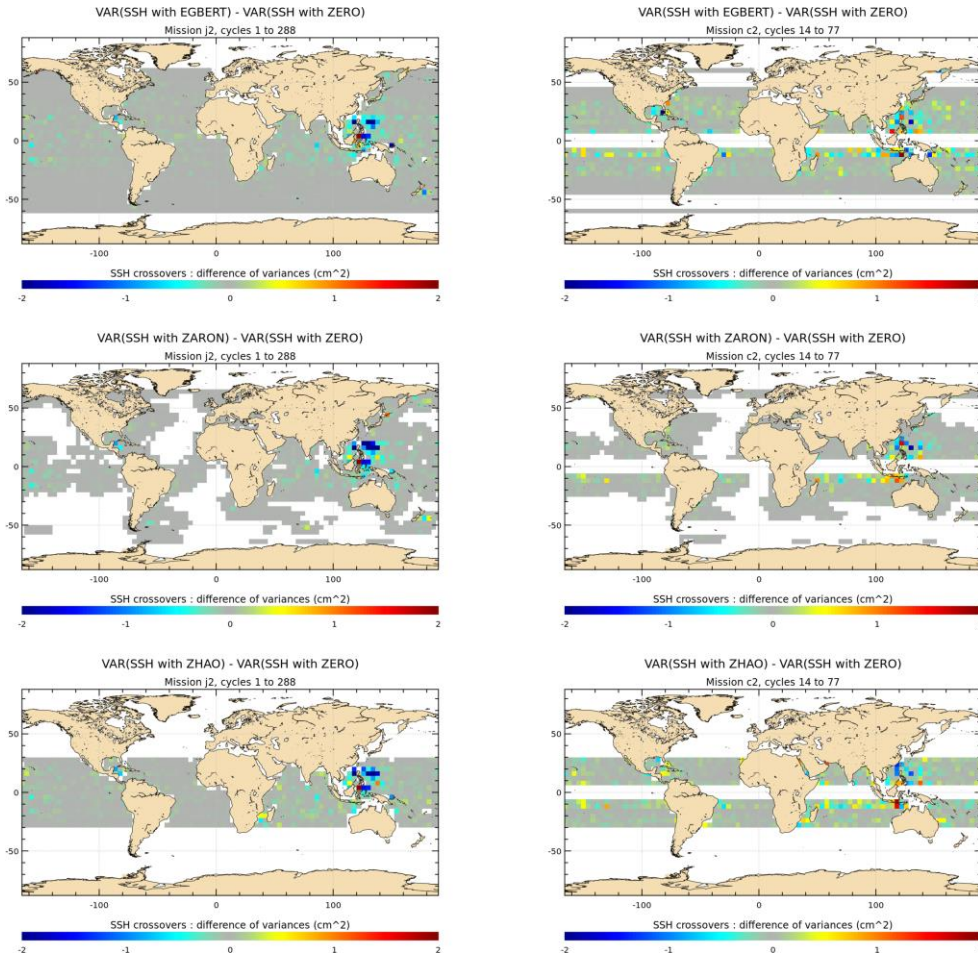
VAR(SSH with EGBERT) - VAR(SSH with ZERO)
Mission j2, cycles 1 to 288

50
0
-50
-100
0
100

SSH crossovers : difference of variances (cm^2)
-2 -1 0 1 2

VAR(SSH with EGBERT) - VAR(SSH with ZERO)
Mission c2, cycles 14 to 77

50
0
-50
-100
0
100

SSH crossovers : difference of variances (cm^2)
-2 -1 0 1

VAR(SSH with ZARON) - VAR(SSH with ZERO)
Mission j2, cycles 1 to 288

50
0
-50
-100
0
100

SSH crossovers : difference of variances (cm^2)
-2 -1 0 1 2

VAR(SSH with ZARON) - VAR(SSH with ZERO)
Mission c2, cycles 14 to 77

50
0
-50
-100
0
100

SSH crossovers : difference of variances (cm^2)
-2 -1 0 1

VAR(SSH with ZHAO) - VAR(SSH with ZERO)
Mission j2, cycles 1 to 288

50
0
-50
-100
0
100

SSH crossovers : difference of variances (cm^2)
-2 -1 0 1 2

VAR(SSH with ZHAO) - VAR(SSH with ZERO)
Mission c2, cycles 14 to 77

50
0
-50
-100
0
100

SSH crossovers : difference of variances (cm^2)
-2 -1 0 1